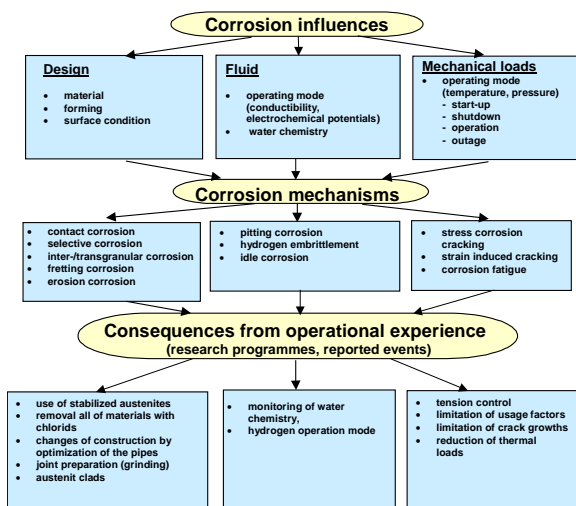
Corrosion influences

Design
- material
- forming
- surface condition

Fluid
- operating mode (conductibility, electrochemical potentials)
- water chemistry

Mechanical loads
- operating mode (temperature, pressure)
- start-up
- shutdown
- operation
- outage

Corrosion mechanisms

- contact corrosion
- selective corrosion
- inter-/transgranular corrosion
- fretting corrosion
- erosion corrosion

- pitting corrosion
- hydrogen embrittlement
- idle corrosion

- stress corrosion cracking
- strain induced cracking
- corrosion fatigue

Consequences from operational experience
(research programmes, reported events)

- use of stabilized austenites
- removal all of materials with chlorids
- changes of construction by optimization of the pipes
- joint preparation (grinding)
- austenit clads

- monitoring of water chemistry,
- hydrogen operation mode

- tension control
- limitation of usage factors
- limitation of crack growths
- reduction of thermal loads